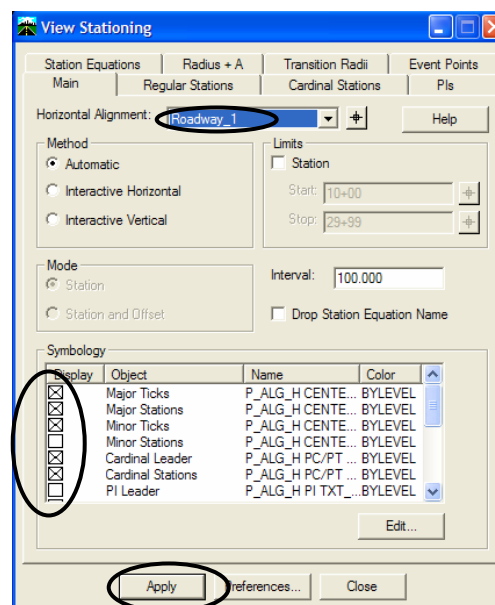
View Stationing

Station Equations | Radius + A | Transition Radii | Event Points
Main | Regular Stations | Cardinal Stations | PIs

Horizontal Alignment: Roadway_1
Help

Method
Automatic
Interactive Horizontal
Interactive Vertical

Limits
Station
Start: 10+00
Stop: 29+99

Mode
Station
Station and Offset

Interval: 100.000

Drop Station Equation Name

Symbology

| Display | Object | Name | Color |
|---|---|---|---|
| ☒ | Major Ticks | P_ALG_H CENTE... | BYLEVEL |
| ☒ | Major Stations | P_ALG_H CENTE... | BYLEVEL |
| ☒ | Minor Ticks | P_ALG_H CENTE... | BYLEVEL |
| ☐ | Minor Stations | P_ALG_H CENTE... | BYLEVEL |
| ☒ | Cardinal Leader | P_ALG_H PC/PT ... | BYLEVEL |
| ☒ | Cardinal Stations | P_ALG_H PC/PT ... | BYLEVEL |
| ☐ | PI Leader | P_ALG_H PI TXT_... | BYLEVEL |

Edit...

Apply | Preferences... | Close